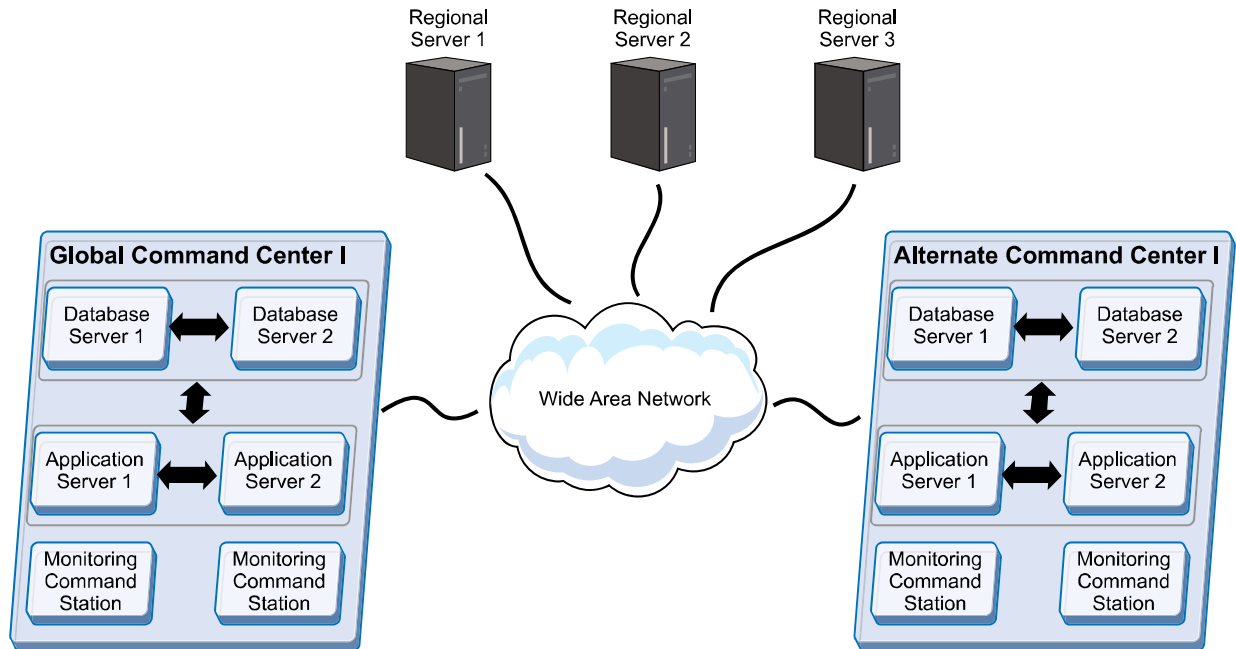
Regional Server 1

Regional Server 2

Regional Server 3

Global Command Center I

Database Server 1

Database Server 2

Application Server 1

Application Server 2

Monitoring Command Station

Monitoring Command Station

Wide Area Network

Alternate Command Center I

Database Server 1

Database Server 2

Application Server 1

Application Server 2

Monitoring Command Station

Monitoring Command Station